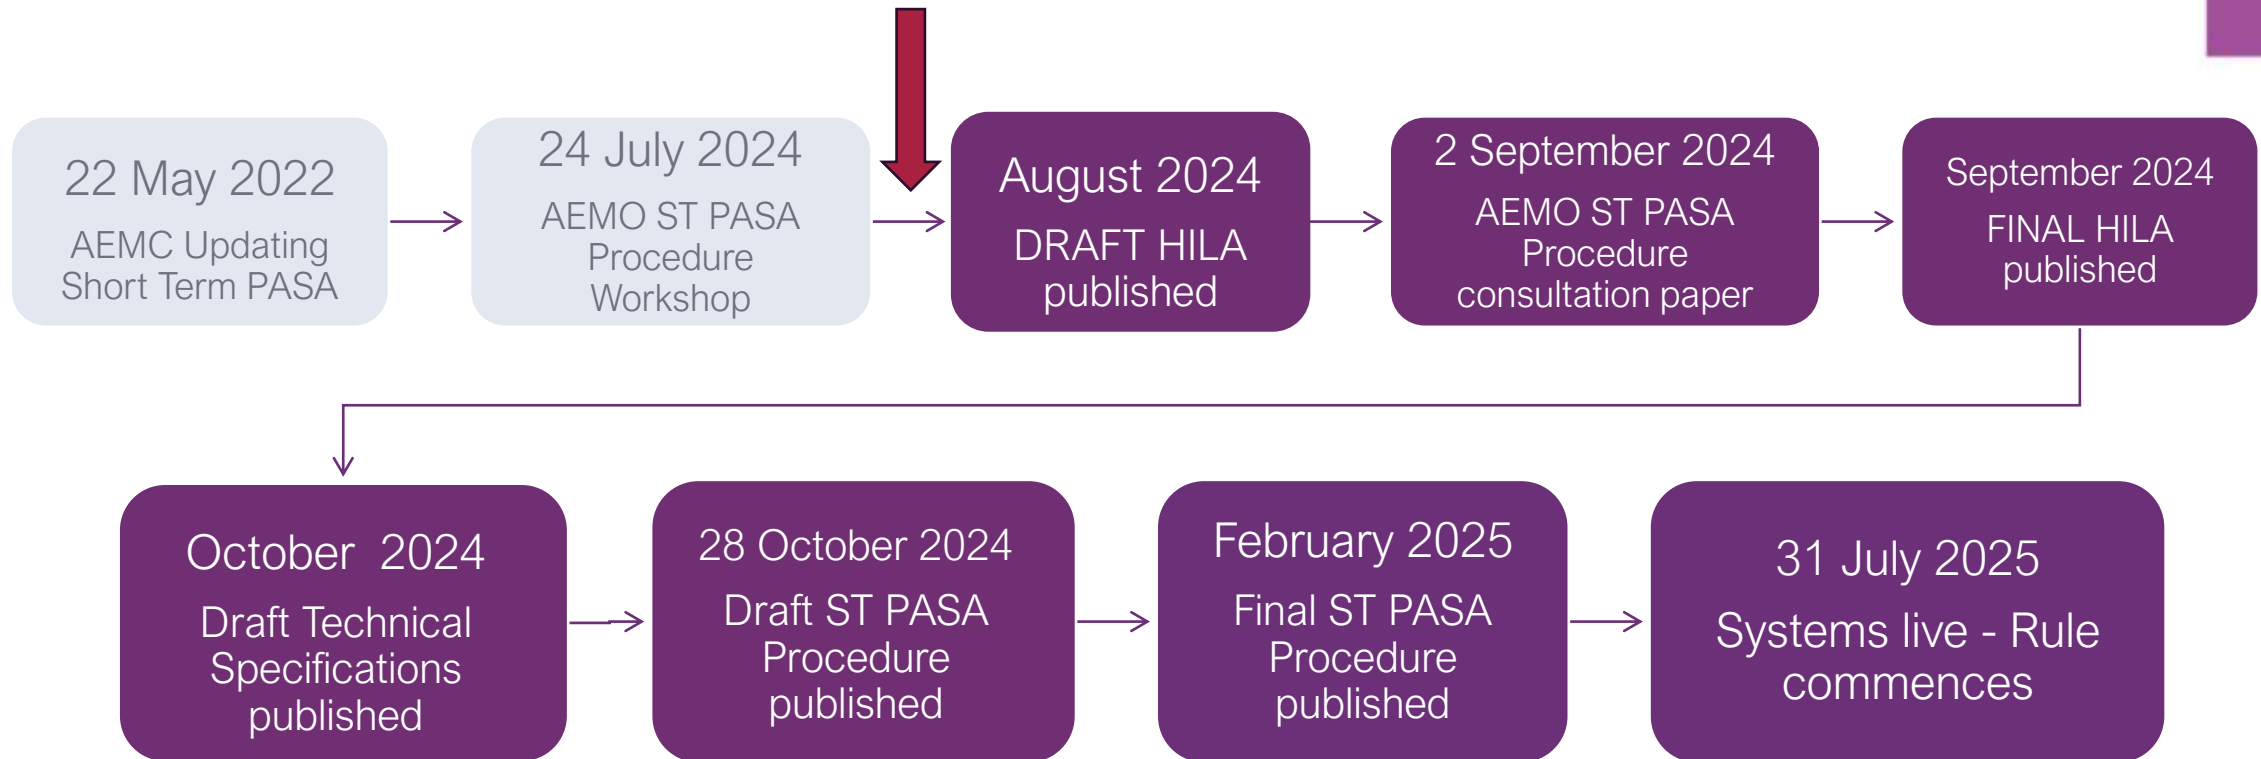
22 May 2022
AEMC Updating Short Term PASA

24 July 2024
AEMO ST PASA Procedure Workshop

August 2024
DRAFT HILA published

2 September 2024
AEMO ST PASA Procedure consultation paper

September 2024
FINAL HILA published

October 2024
Draft Technical Specifications published

28 October 2024
Draft ST PASA Procedure published

February 2025
Final ST PASA Procedure published

31 July 2025
Systems live - Rule commences